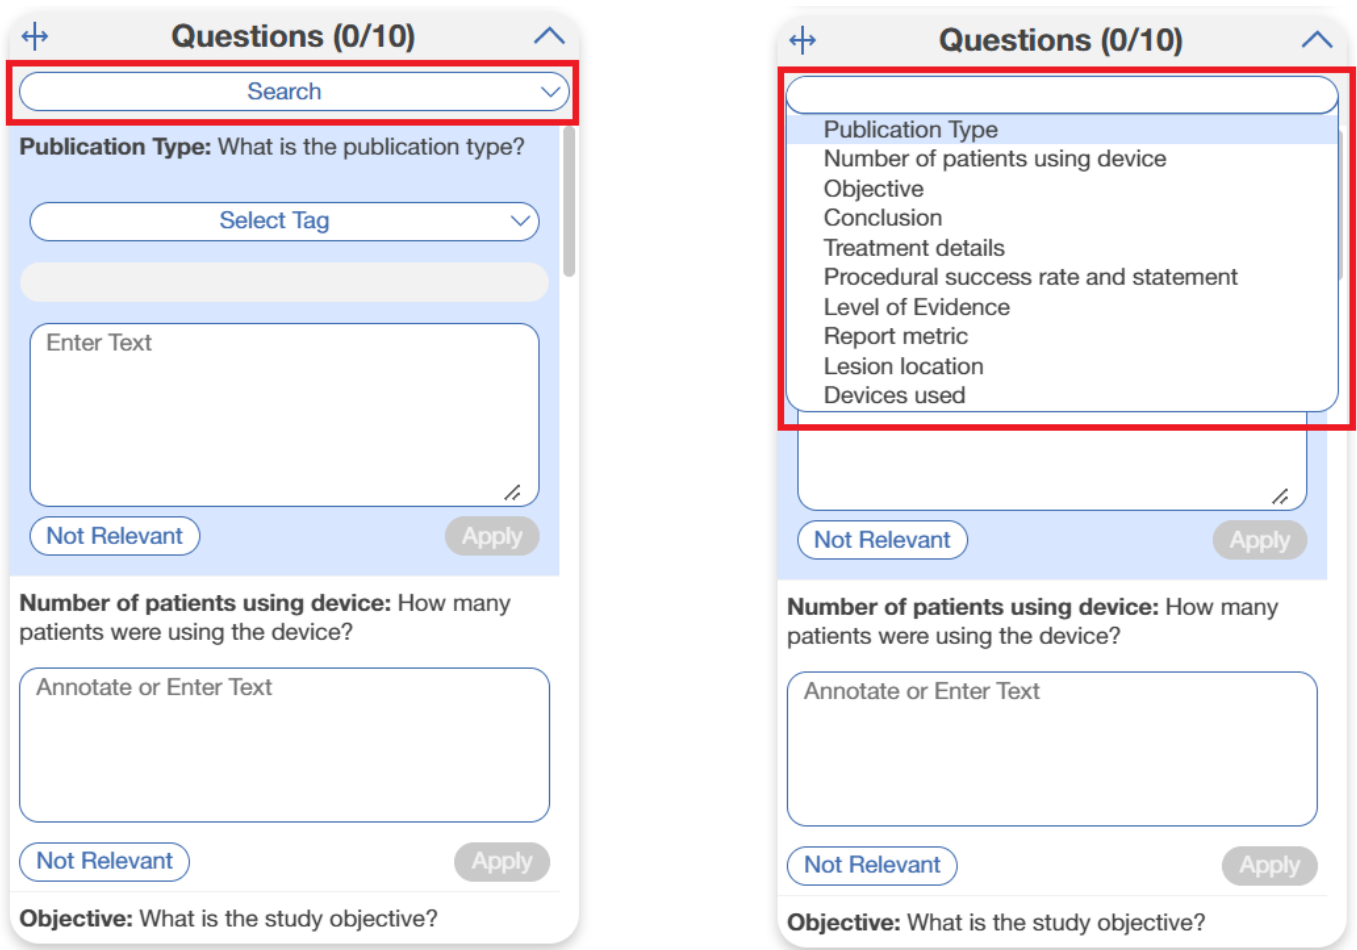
Questions (0/10)

Search

**Publication Type:** What is the publication type?

Select Tag

Enter Text

Not Relevant

Apply

**Number of patients using device:** How many patients were using the device?

Annotate or Enter Text

Not Relevant

Apply

**Objective:** What is the study objective?

Questions (0/10)

Publication Type
Number of patients using device
Objective
Conclusion
Treatment details
Procedural success rate and statement
Level of Evidence
Report metric
Lesion location
Devices used

Not Relevant

Apply

**Number of patients using device:** How many patients were using the device?

Annotate or Enter Text

Not Relevant

Apply

**Objective:** What is the study objective?